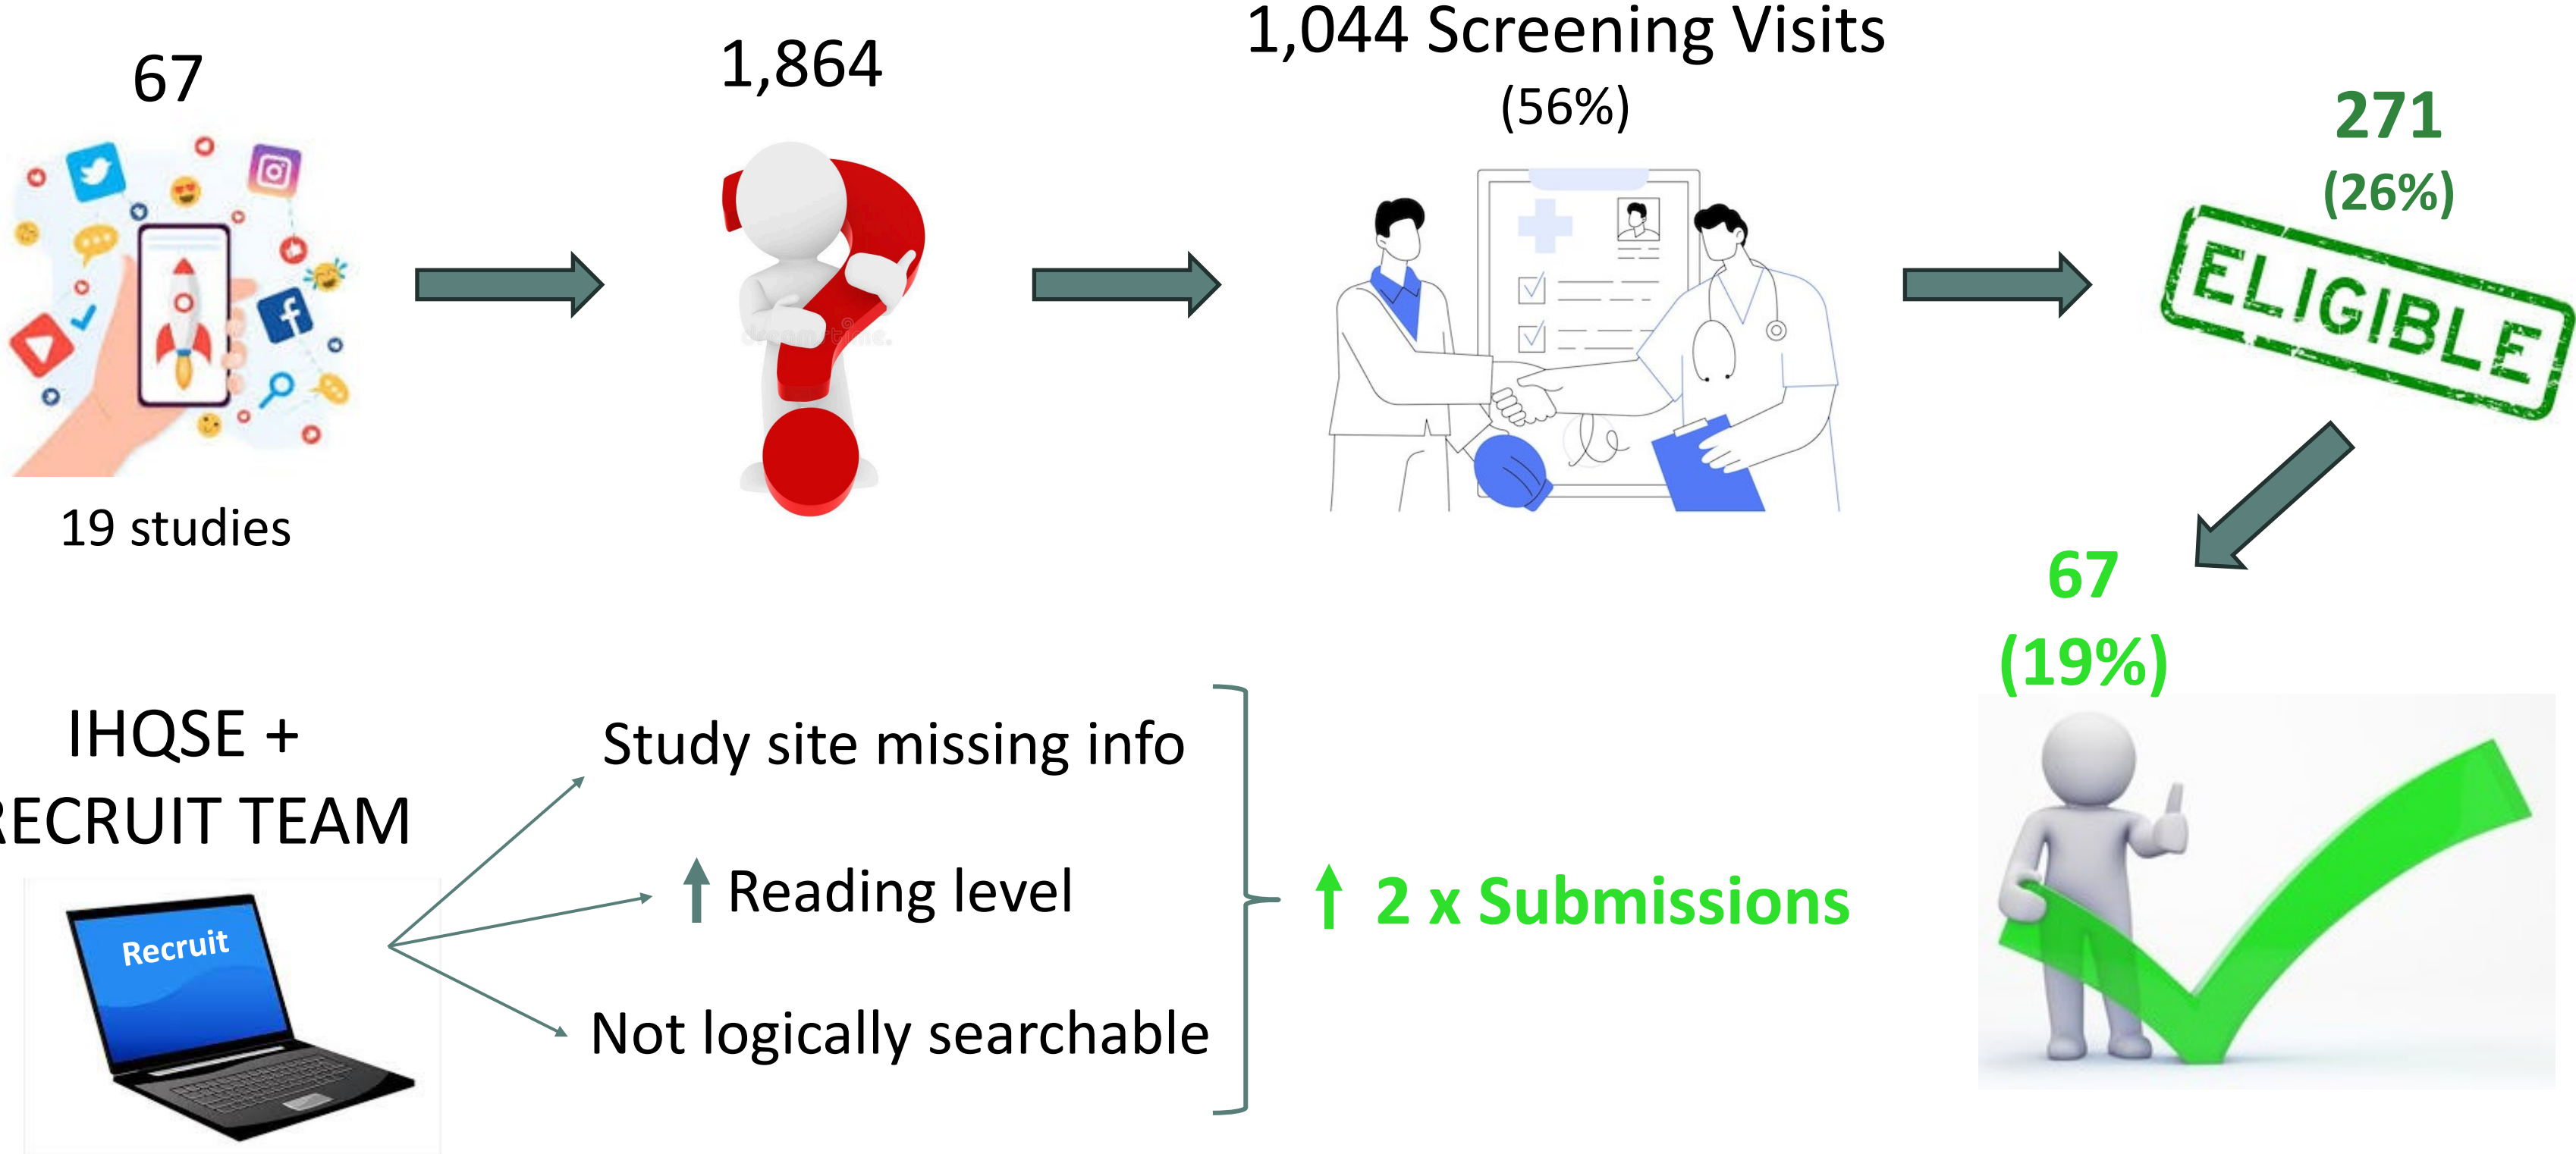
67

19 studies

1,864

1,044 Screening Visits
(56%)

271
(26%)

ELIGIBLE

67
(19%)

IHQSE +
RECRUIT TEAM

Recruit

Study site missing info

↑ Reading level

Not logically searchable

↑ 2 x Submissions